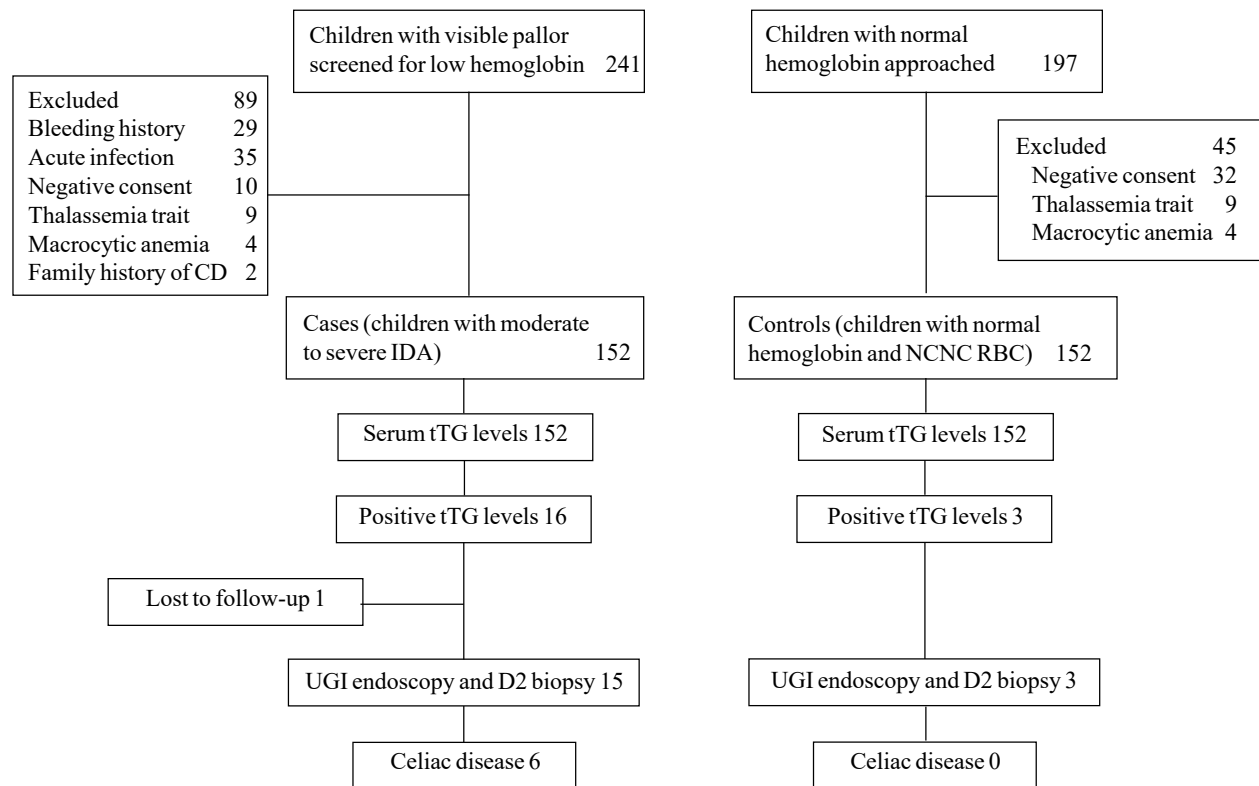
Children with visible pallor screened for low hemoglobin 241

Excluded 89
Bleeding history 29
Acute infection 35
Negative consent 10
Thalassemia trait 9
Macrocytic anemia 4
Family history of CD 2

Cases (children with moderate to severe IDA) 152

Serum tTG levels 152

Positive tTG levels 16

Lost to follow-up 1

UGI endoscopy and D2 biopsy 15

Celiac disease 6

Children with normal hemoglobin approached 197

Excluded 45
Negative consent 32
Thalassemia trait 9
Macrocytic anemia 4

Controls (children with normal hemoglobin and NCNC RBC) 152

Serum tTG levels 152

Positive tTG levels 3

UGI endoscopy and D2 biopsy 3

Celiac disease 0